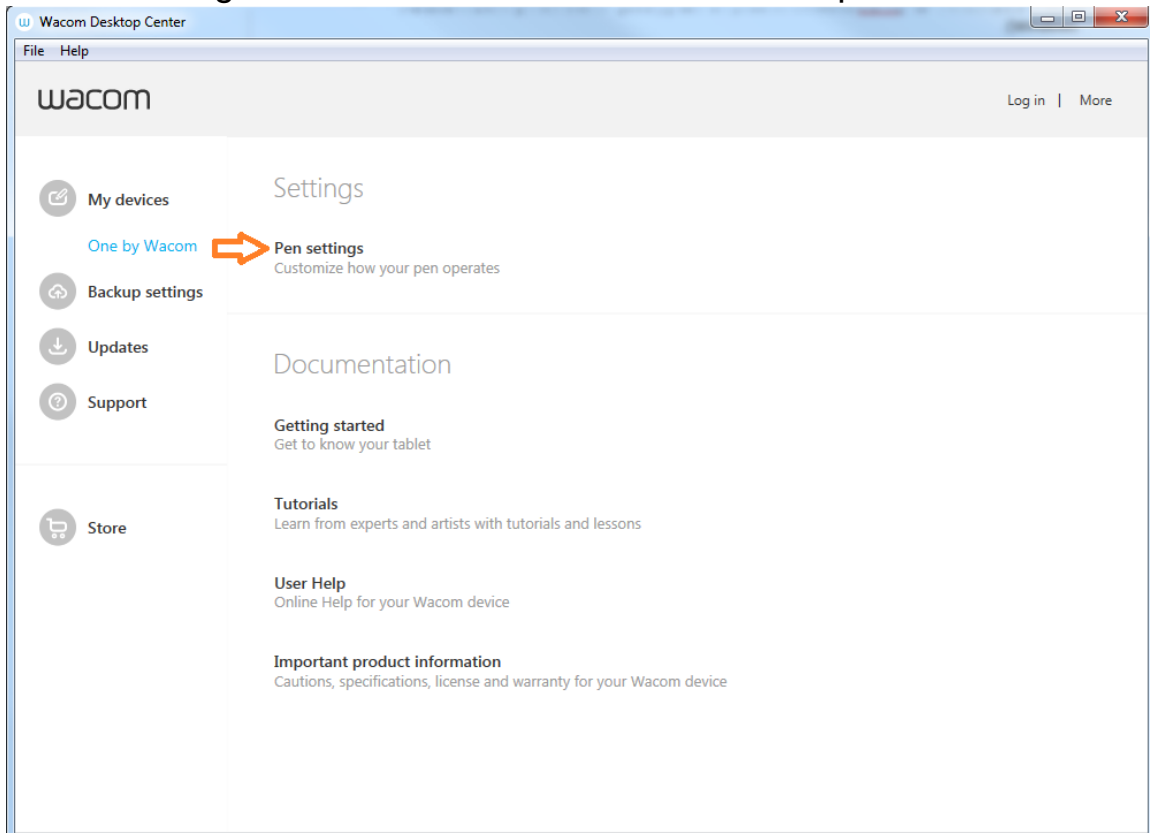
Wacom Desktop Center

File Help

wacom

Log in | More

My devices

One by Wacom

Backup settings

Updates

Support

Store

Settings

Pen settings
Customize how your pen operates

Documentation

Getting started
Get to know your tablet

Tutorials
Learn from experts and artists with tutorials and lessons

User Help
Online Help for your Wacom device

Important product information
Cautions, specifications, license and warranty for your Wacom device